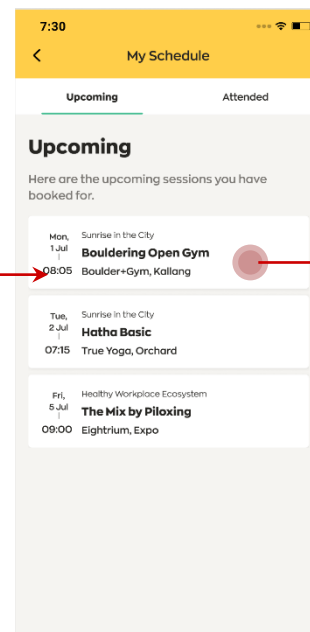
7:30

<

My Schedule

Upcoming

Attended

Upcoming

Here are the upcoming sessions you have booked for.

Mon, 1 Jul
08:05

Sunrise in the City
Bouldering Open Gym
Boulder+Gym, Kallang

Tue, 2 Jul
07:15

Sunrise in the City
Hatha Basic
True Yoga, Orchard

Fri, 5 Jul
09:00

Healthy Workplace Ecosystem
The Mix by Piloxing
Eightrium, Expo